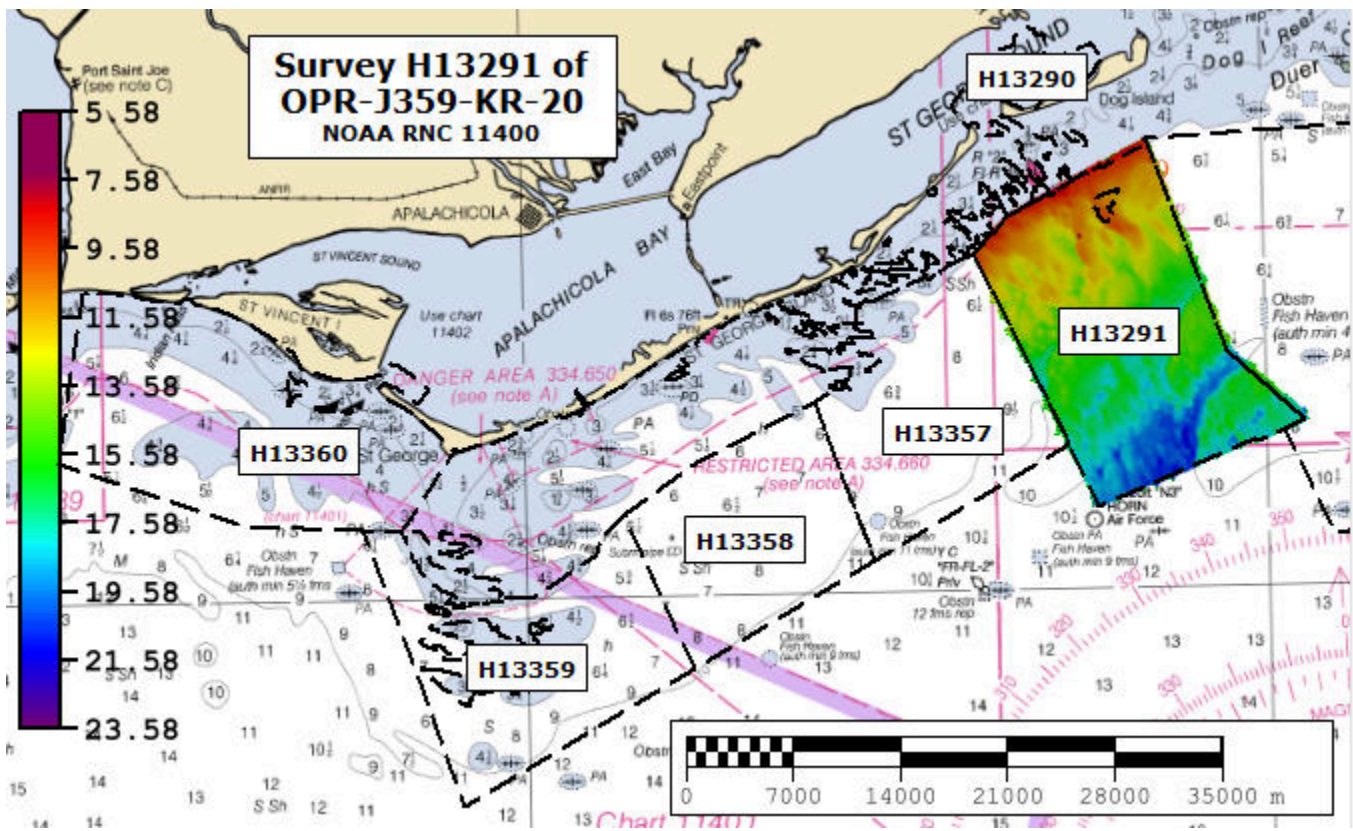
Survey H13291 of
OPR-J359-KR-20
NOAA RNC 11400

5.58
7.58
9.58
11.58
13.58
15.58
17.58
19.58
21.58
23.58

Port Saint Joe
(see note C)

H13290
Dog Island
Dog Reef
Duer
ST GEORGE SOUND

APALACHICOLA
East Bay
Eastpoint
ST VINCENT SOUND
APALACHICOLA BAY
ST VINCENT I
Use chart 11402
DANGER AREA 334.650
(see note A)
RESTRICTED AREA 334.660
(see note A)
St George

H13291
H13357
H13360
H13358
H13359

Obstn
Fish Haven
(auth min 5½ fms)
Obstn Fish Haven
HORN
Air Force
"FR-FL-2"
Priv
Obstn
12 fms rep

Chart 11401

0 7000 14000 21000 28000 35000 m